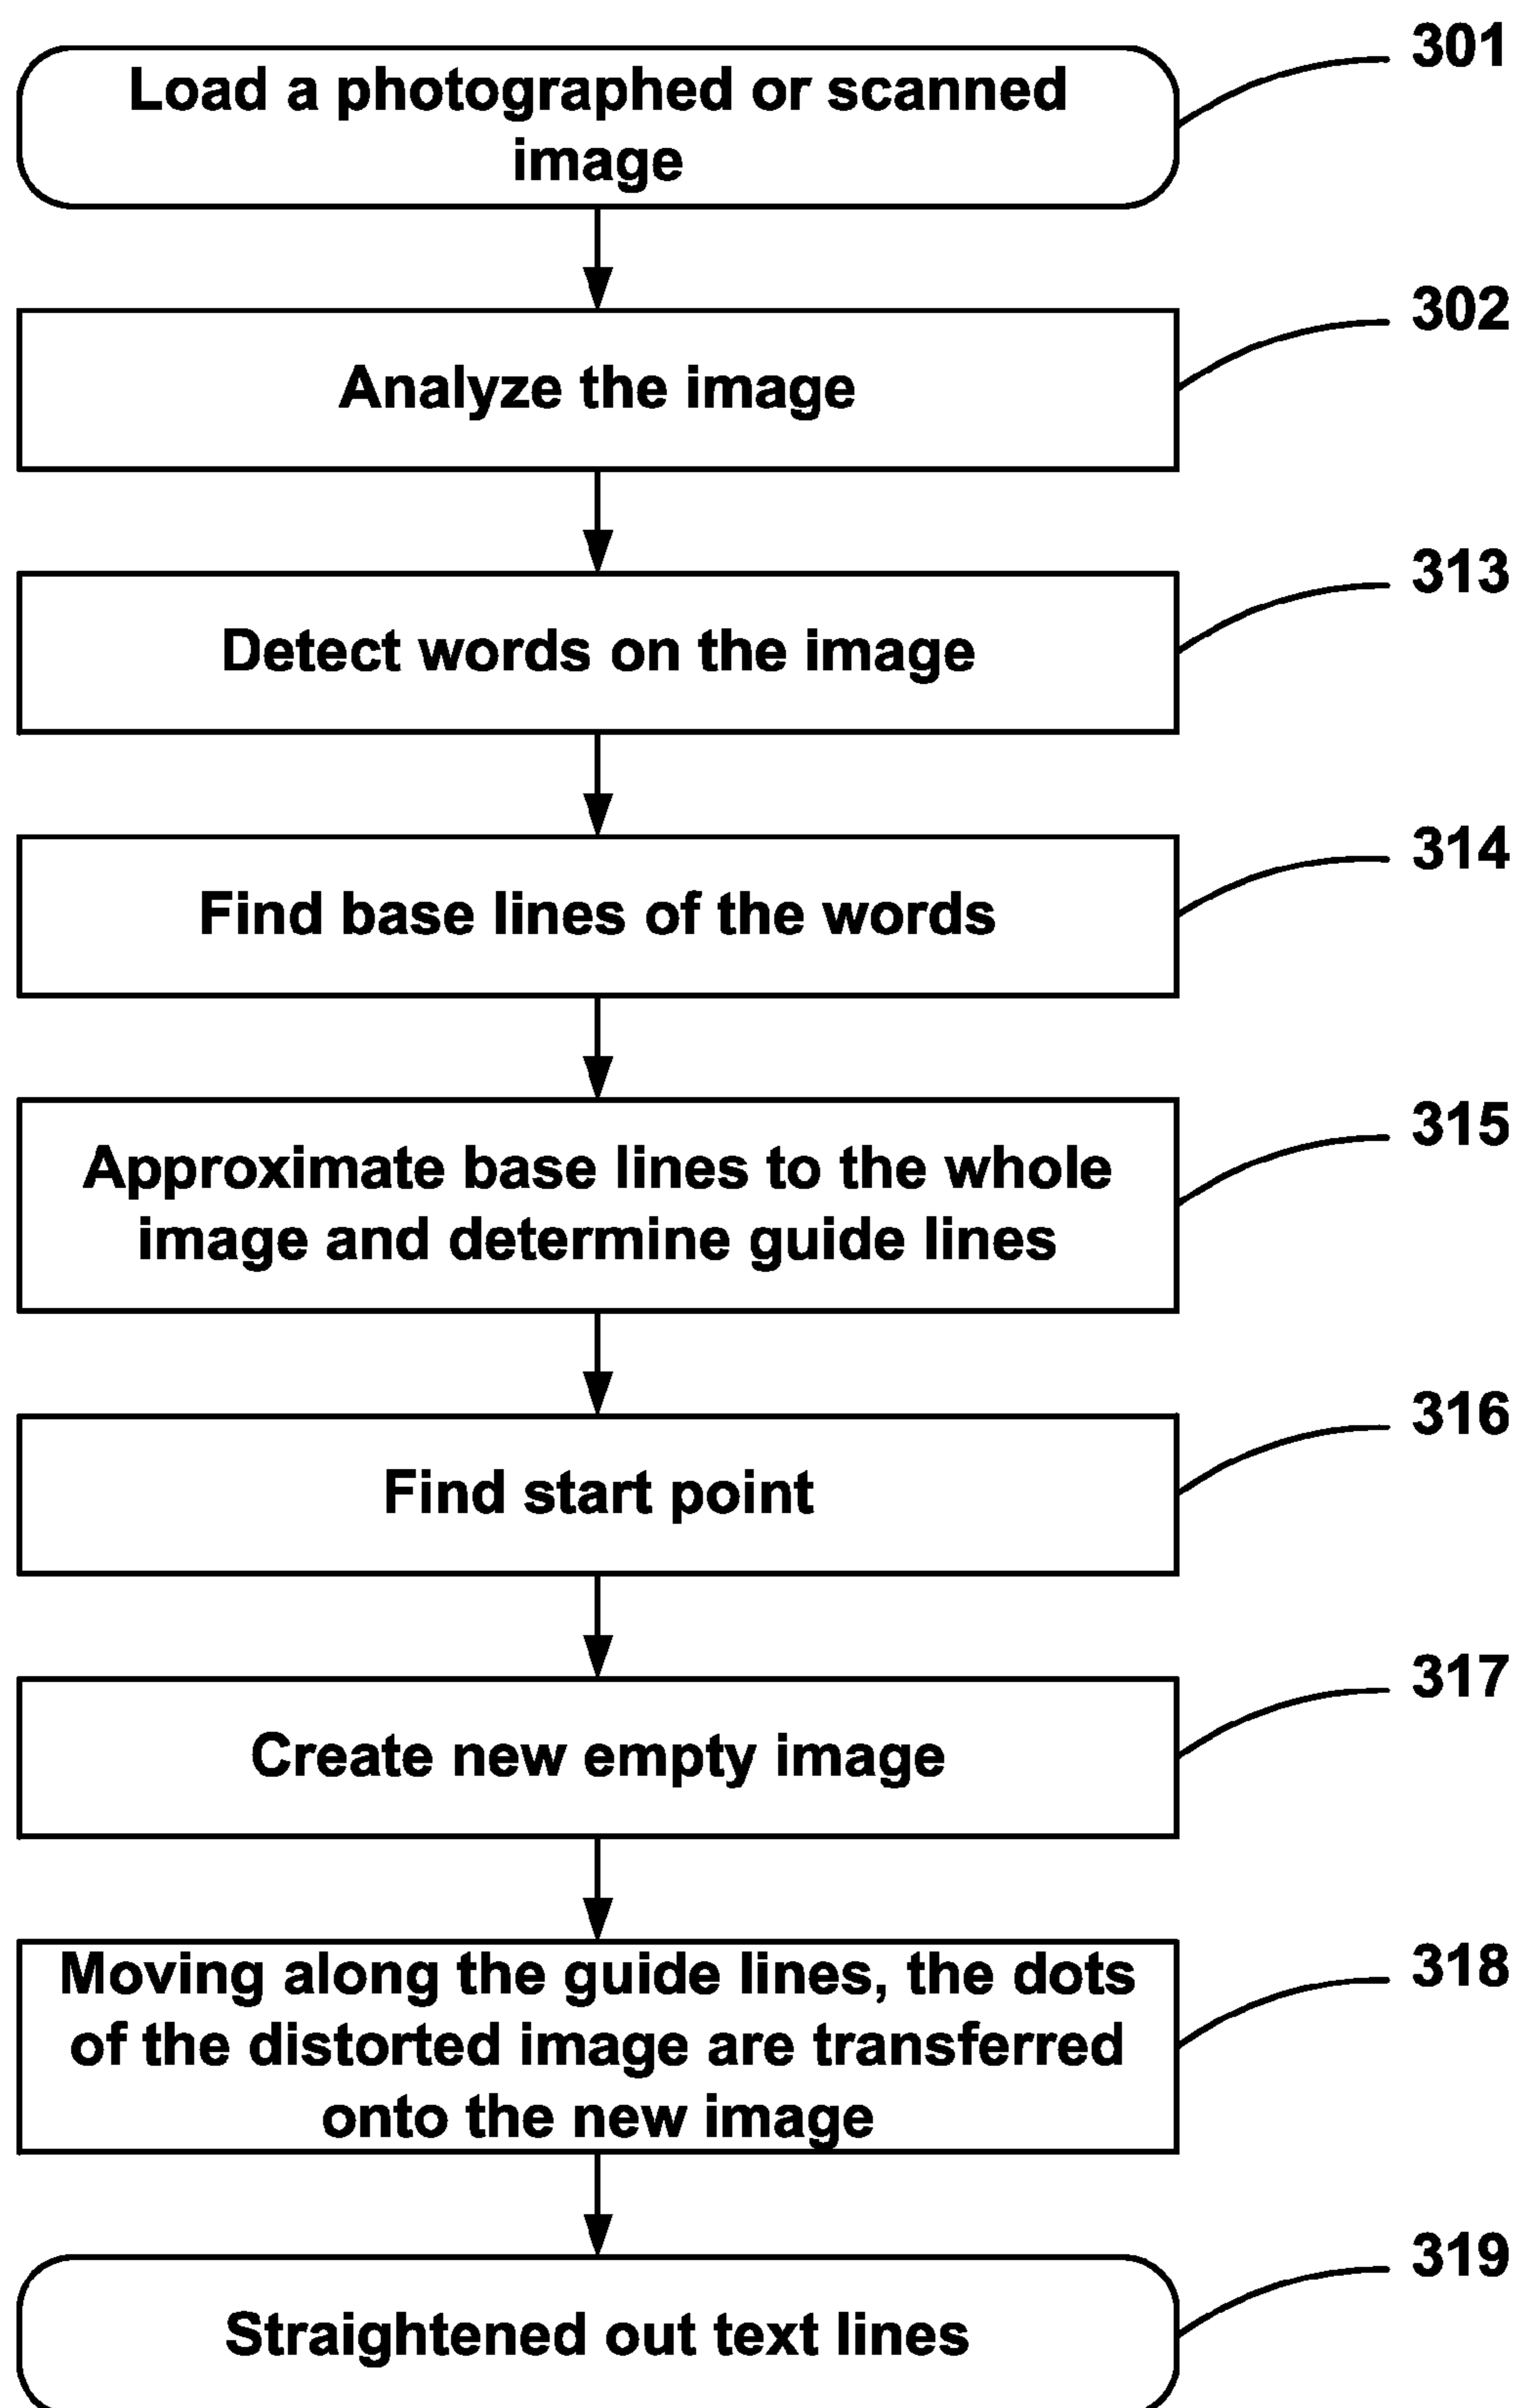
Load a photographed or scanned image

301

Analyze the image

302

Detect words on the image

313

Find base lines of the words

314

Approximate base lines to the whole image and determine guide lines

315

Find start point

316

Create new empty image

317

Moving along the guide lines, the dots of the distorted image are transferred onto the new image

318

Straightened out text lines

319